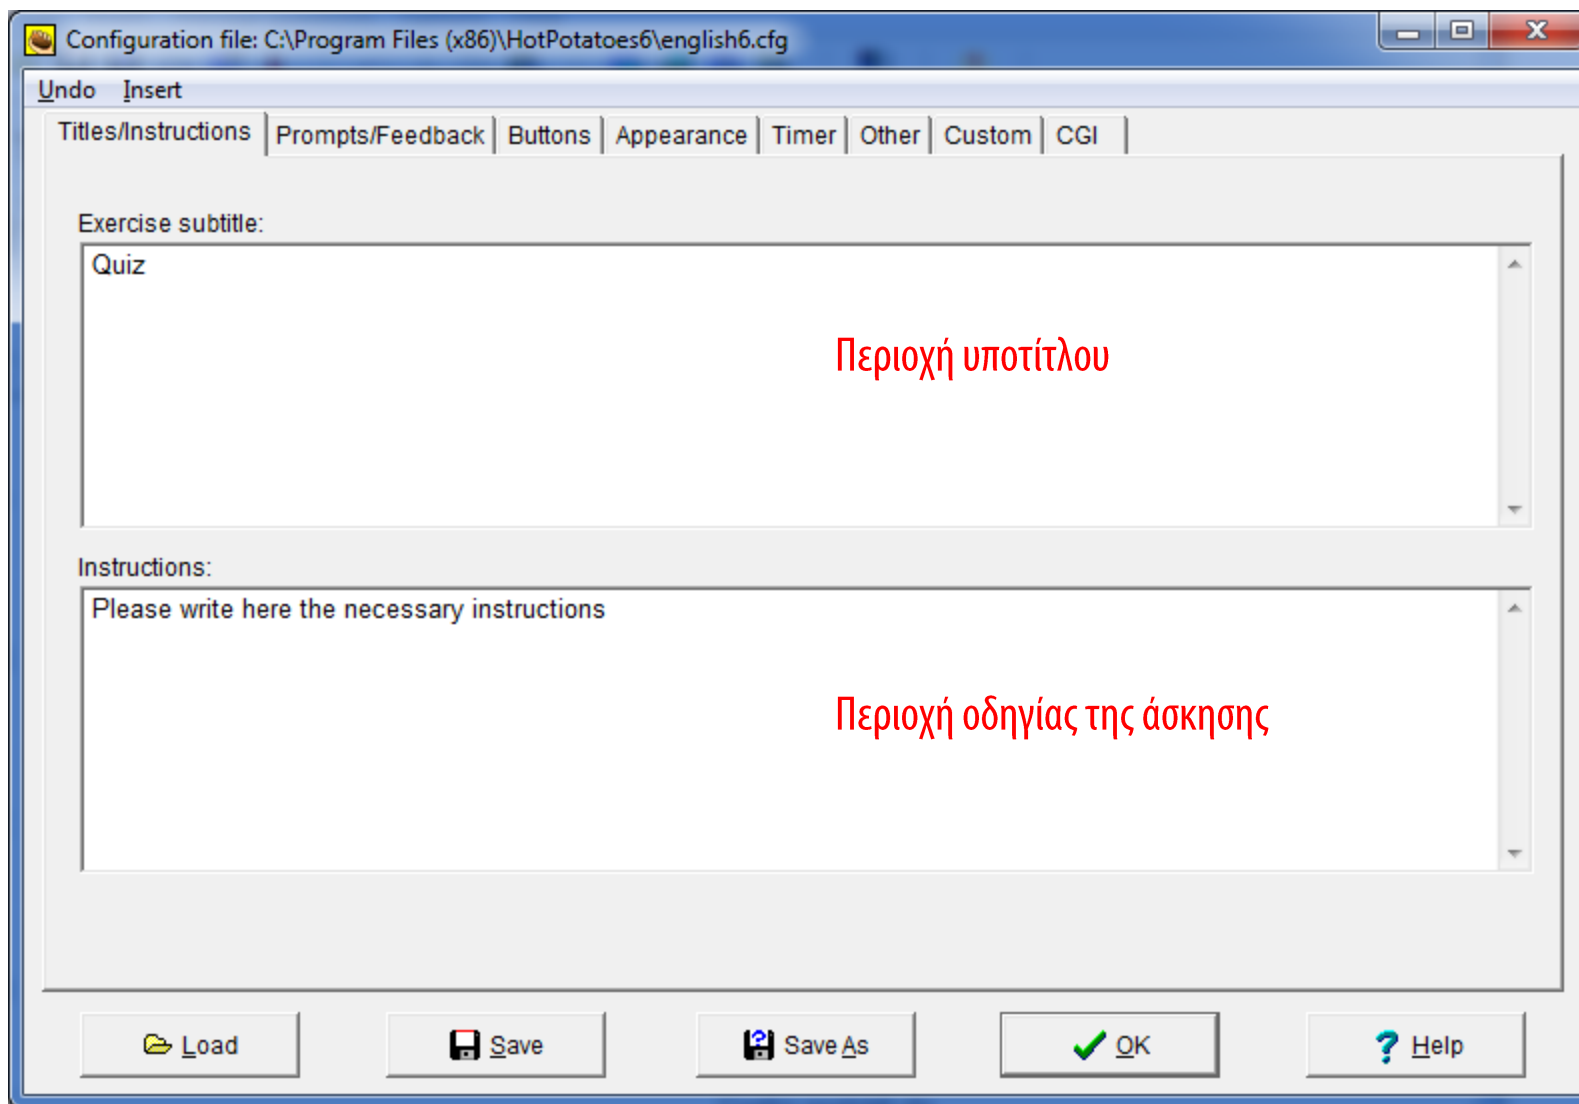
Configuration file: C:\Program Files (x86)\HotPotatoes6\english6.cfg

Undo Insert

Titles/Instructions | Prompts/Feedback | Buttons | Appearance | Timer | Other | Custom | CGI

Exercise subtitle:

Quiz

Περιοχή υποτίτλου

Instructions:

Please write here the necessary instructions

Περιοχή οδηγίας της άσκησης

Load Save Save As OK Help